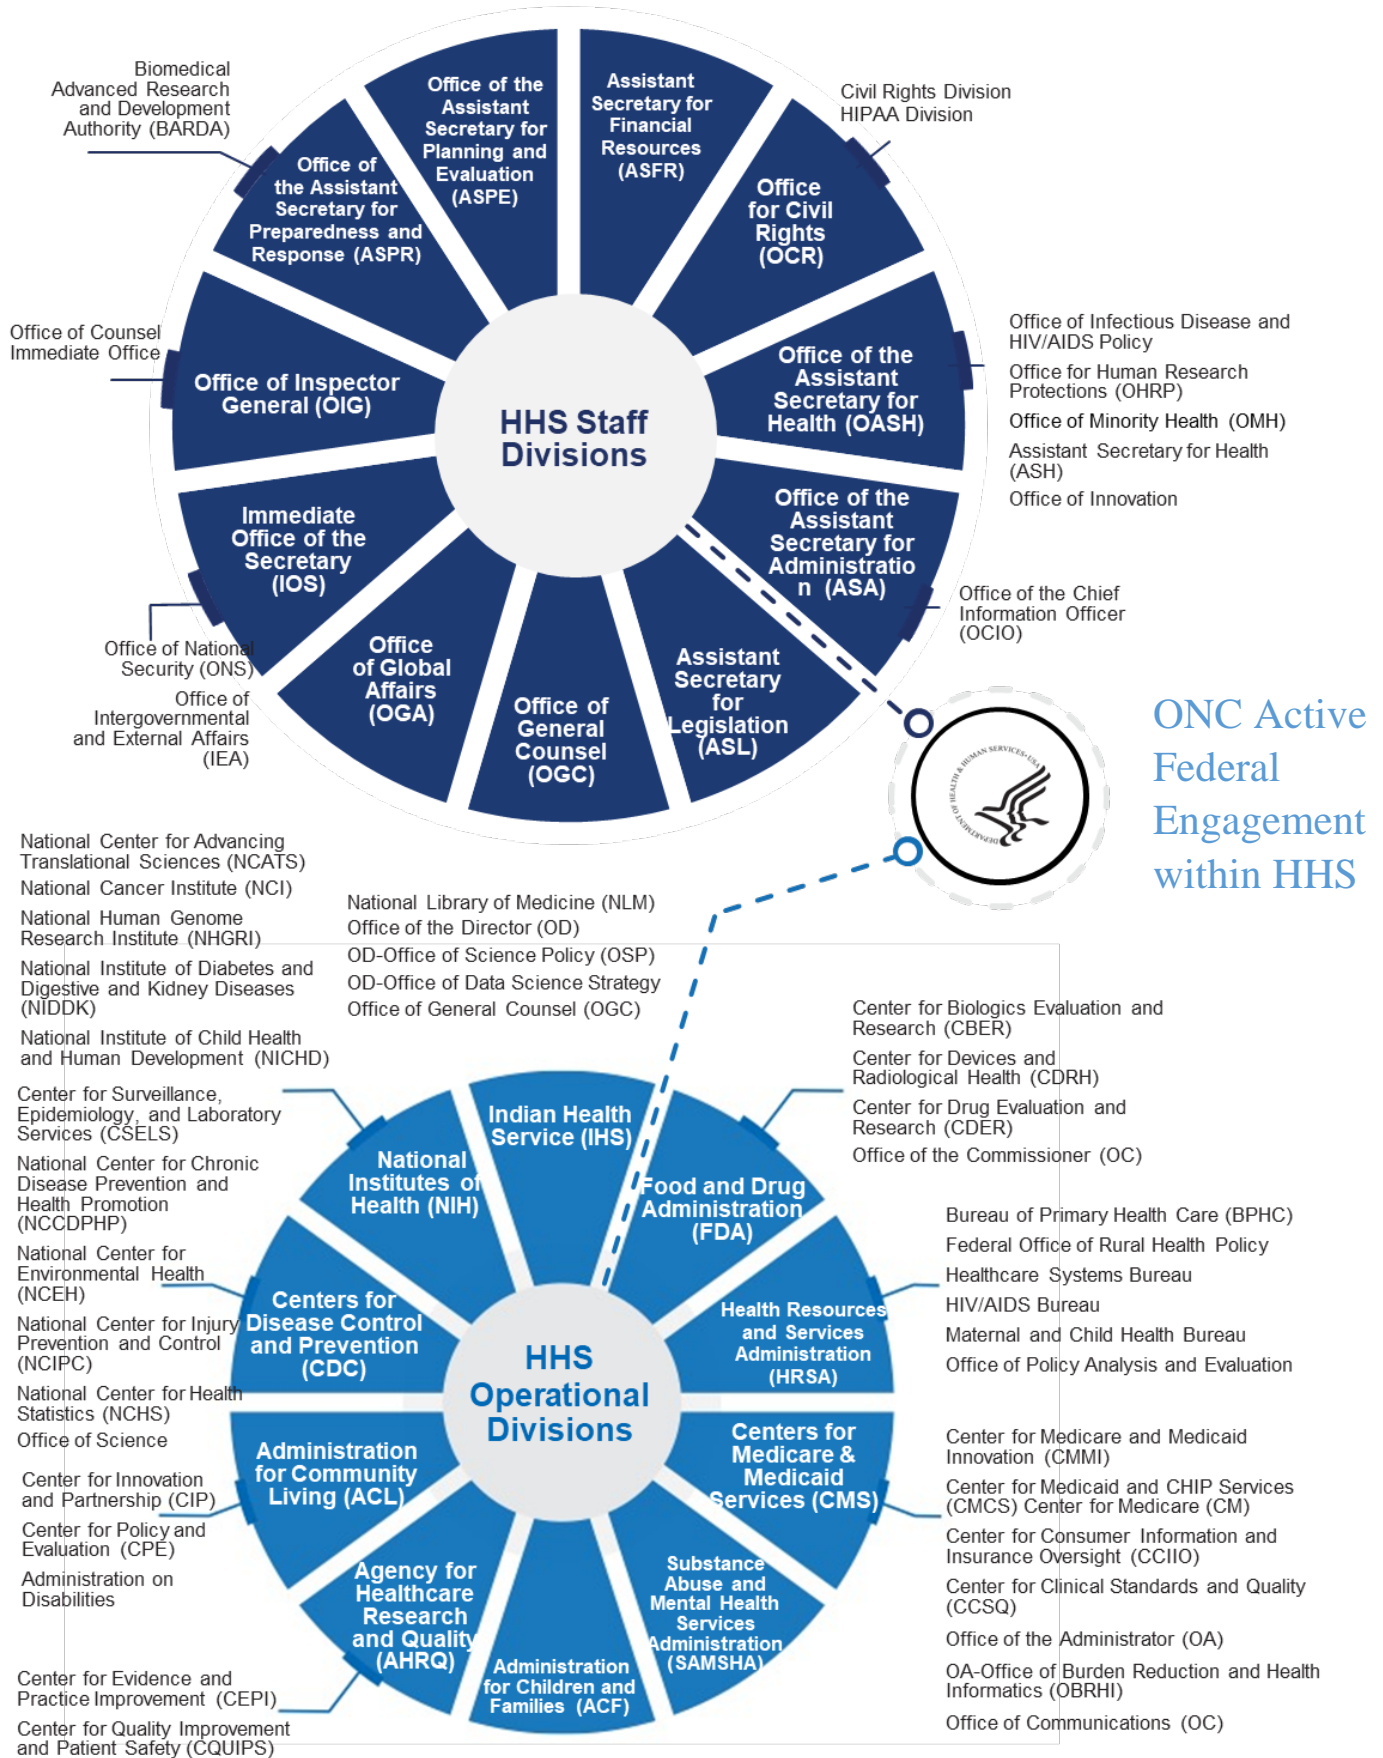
Biomedical Advanced Research and Development Authority (BARDA)

Office of the Assistant Secretary for Preparedness and Response (ASPR)

Office of the Assistant Secretary for Planning and Evaluation (ASPE)

Assistant Secretary for Financial Resources (ASFR)

Civil Rights Division
HIPAA Division

Office for Civil Rights (OCR)

Office of Counsel
Immediate Office

Office of Inspector General (OIG)

HHS Staff Divisions

Office of the Assistant Secretary for Health (OASH)

Office of Infectious Disease and HIV/AIDS Policy
Office for Human Research Protections (OHRP)
Office of Minority Health (OMH)
Assistant Secretary for Health (ASH)
Office of Innovation

Immediate Office of the Secretary (IOS)

Office of the Assistant Secretary for Administration (ASA)

Office of the Chief Information Officer (OCIO)

Office of National Security (ONS)
Office of Intergovernmental and External Affairs (IEA)

Office of Global Affairs (OGA)

Office of General Counsel (OGC)

Assistant Secretary for Legislation (ASL)

DEPARTMENT OF HEALTH & HUMAN SERVICES • USA

ONC Active Federal Engagement within HHS

National Center for Advancing Translational Sciences (NCATS)
National Cancer Institute (NCI)
National Human Genome Research Institute (NHGRI)
National Institute of Diabetes and Digestive and Kidney Diseases (NIDDK)
National Institute of Child Health and Human Development (NICHD)

National Library of Medicine (NLM)
Office of the Director (OD)
OD-Office of Science Policy (OSP)
OD-Office of Data Science Strategy
Office of General Counsel (OGC)

Center for Biologics Evaluation and Research (CBER)
Center for Devices and Radiological Health (CDRH)
Center for Drug Evaluation and Research (CDER)
Office of the Commissioner (OC)

Center for Surveillance, Epidemiology, and Laboratory Services (CSELS)
National Center for Chronic Disease Prevention and Health Promotion (NCCDPHP)
National Center for Environmental Health (NCEH)
National Center for Injury Prevention and Control (NCIPC)
National Center for Health Statistics (NCHS)
Office of Science

National Institutes of Health (NIH)

Indian Health Service (IHS)

Food and Drug Administration (FDA)

Bureau of Primary Health Care (BPHC)
Federal Office of Rural Health Policy
Healthcare Systems Bureau
HIV/AIDS Bureau
Maternal and Child Health Bureau
Office of Policy Analysis and Evaluation

Centers for Disease Control and Prevention (CDC)

HHS Operational Divisions

Health Resources and Services Administration (HRSA)

Administration for Community Living (ACL)

Centers for Medicare & Medicaid Services (CMS)

Center for Innovation and Partnership (CIP)
Center for Policy and Evaluation (CPE)
Administration on Disabilities

Center for Medicare and Medicaid Innovation (CMMI)
Center for Medicaid and CHIP Services (CMCS) Center for Medicare (CM)
Center for Consumer Information and Insurance Oversight (CCIIO)
Center for Clinical Standards and Quality (CCSQ)
Office of the Administrator (OA)
OA-Office of Burden Reduction and Health Informatics (OBRHI)
Office of Communications (OC)

Agency for Healthcare Research and Quality (AHRQ)

Administration for Children and Families (ACF)

Substance Abuse and Mental Health Services Administration (SAMSHA)

Center for Evidence and Practice Improvement (CEPI)
Center for Quality Improvement and Patient Safety (CQUIPS)